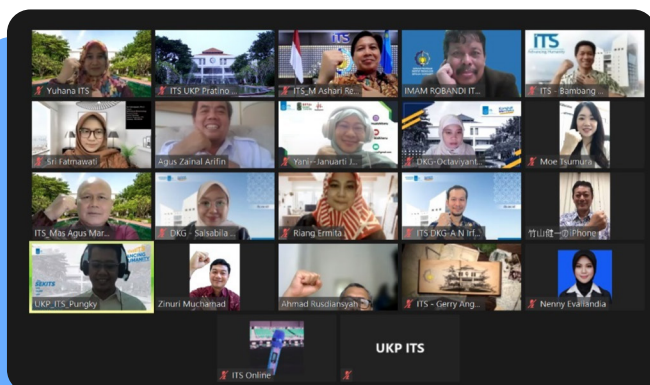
Yuhana ITS
ITS UKP Pratino ...
ITS_M Ashari Re...
IMAM ROBANDI IT...
ITS
ITS - Bambang ...
Sri Fatmawati
Agus Zainal Arifin
Yani - Januarti J...
DKG-Octaviyant...
Moe Tsumura
ITS_Mas Agus Mar...
DKG - Salsabila ...
Riang Ermita
ITS DKG-A N Irf...
竹山健一@iPhone
UKP_ITS_Pungky
Zinuri Muchamad
Ahmad Rusdiansyah
ITS - Gerry Ang...
Nenny Evallandia
ITS Online
UKP ITS